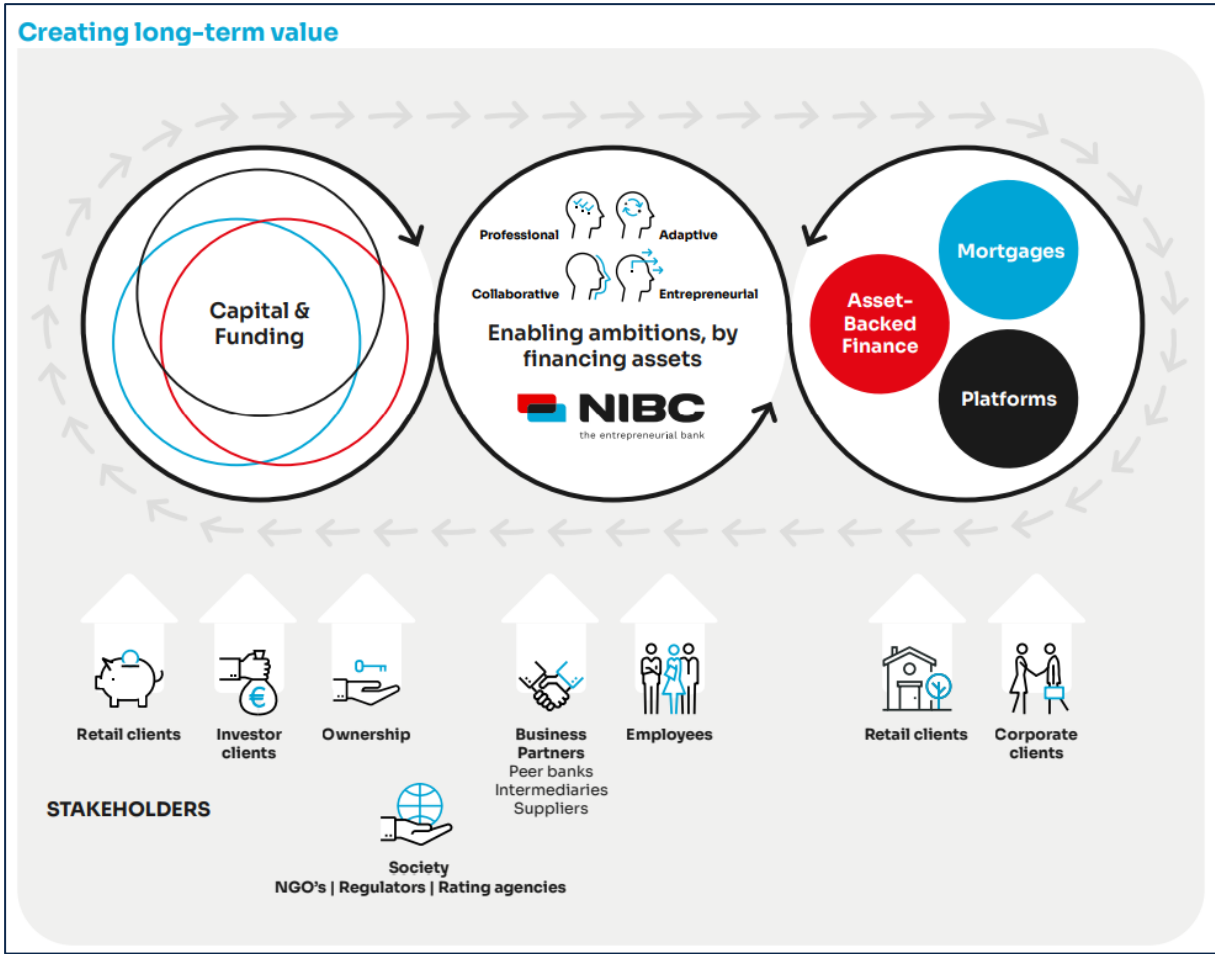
Creating long-term value

Capital & Funding

Professional
Adaptive
Collaborative
Entrepreneurial

Enabling ambitions, by financing assets

NIBC
the entrepreneurial bank

Mortgages
Asset-Backed Finance
Platforms

Retail clients
Investor clients
Ownership
Business Partners
Peer banks
Intermediaries
Suppliers
Employees
Retail clients
Corporate clients

STAKEHOLDERS

Society
NGO's | Regulators | Rating agencies